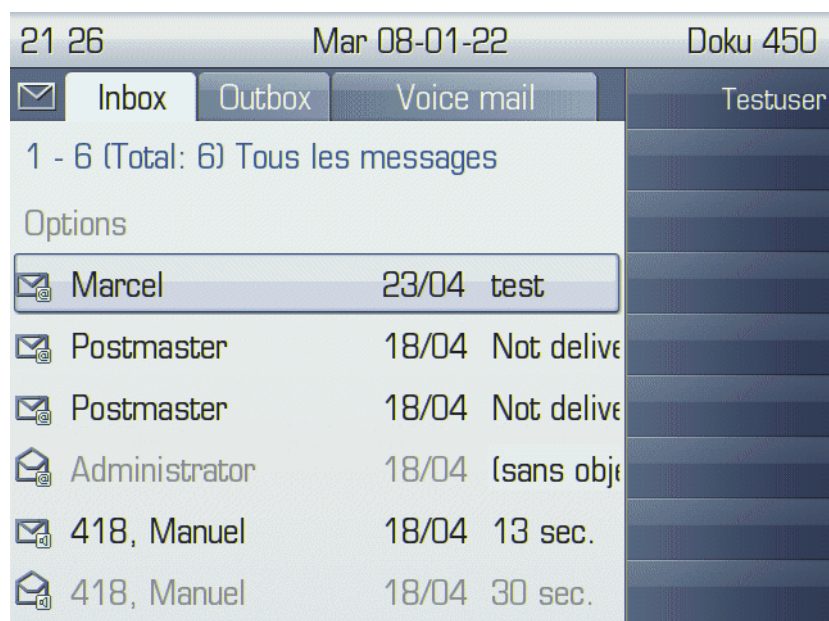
21 26 Mar 08-01-22 Doku 450

Inbox | Outbox | Voice mail

Testuser

1 - 6 (Total: 6) Tous les messages

Options

| Marcel | 23/04 | test |
|---|---|---|
| Postmaster | 18/04 | Not delive |
| Postmaster | 18/04 | Not delive |
| Administrator | 18/04 | (sans obje |
| 418, Manuel | 18/04 | 13 sec. |
| 418, Manuel | 18/04 | 30 sec. |